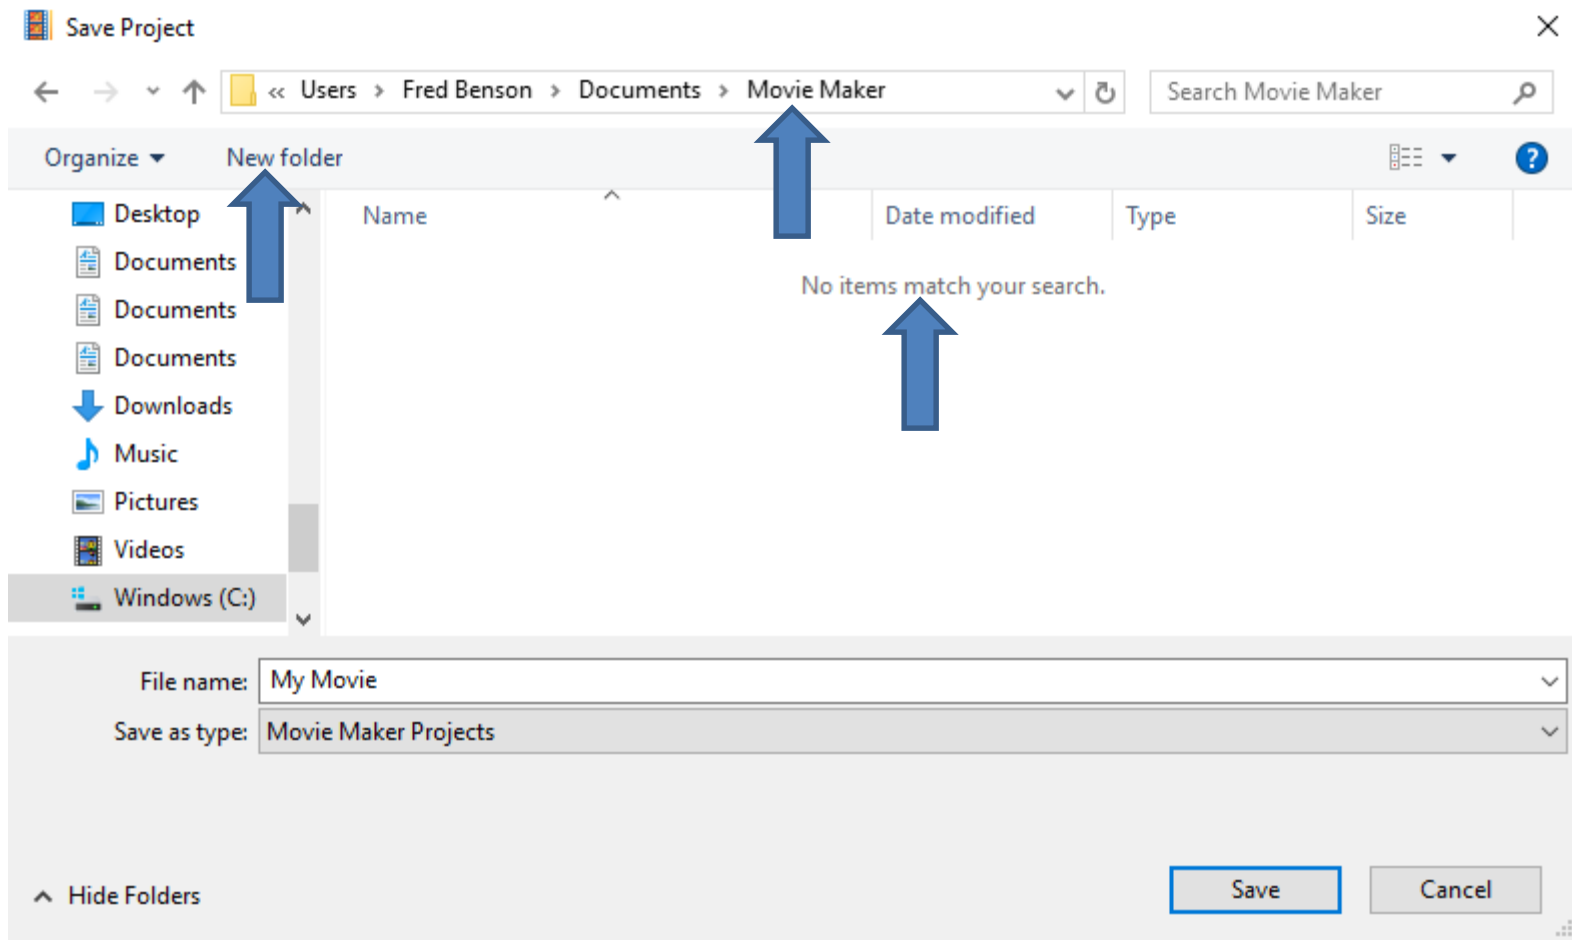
Save Project

« Users › Fred Benson › Documents › Movie Maker

Search Movie Maker

Organize ▾ New folder

Desktop
Documents
Documents
Documents
Downloads
Music
Pictures
Videos
Windows (C:)

| Name | Date modified | Type | Size |
|---|---|---|---|

No items match your search.

File name: My Movie

Save as type: Movie Maker Projects

Hide Folders

Save Cancel